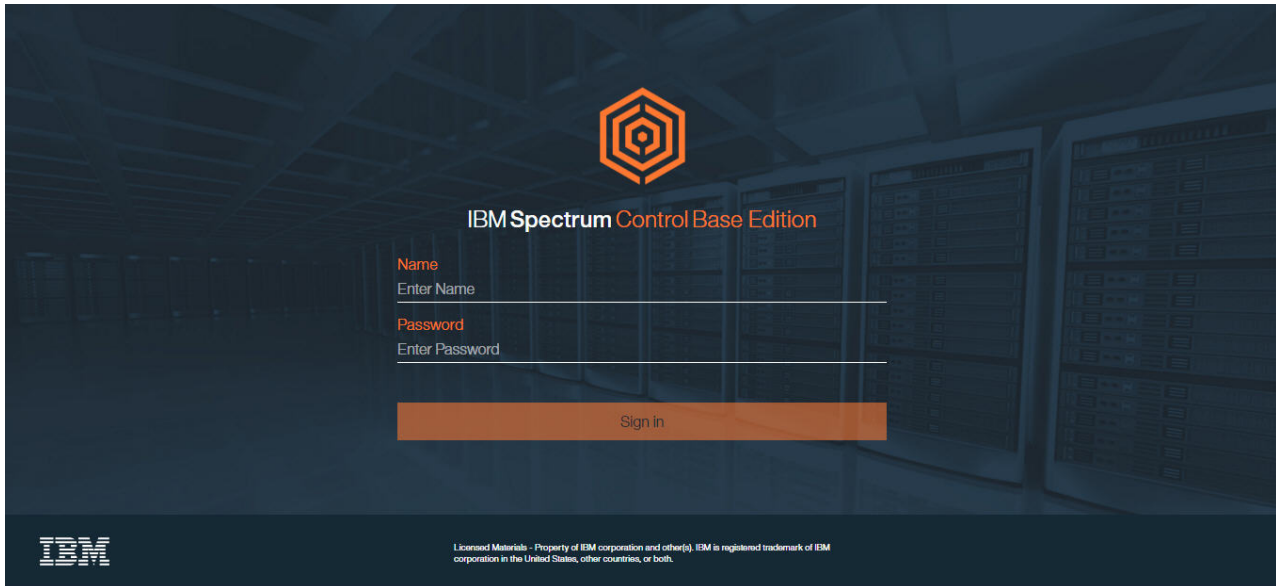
IBM Spectrum Control Base Edition

Name
Enter Name

Password
Enter Password

Sign in

IBM

Licensed Materials - Property of IBM corporation and other(s). IBM is registered trademark of IBM corporation in the United States, other countries, or both.